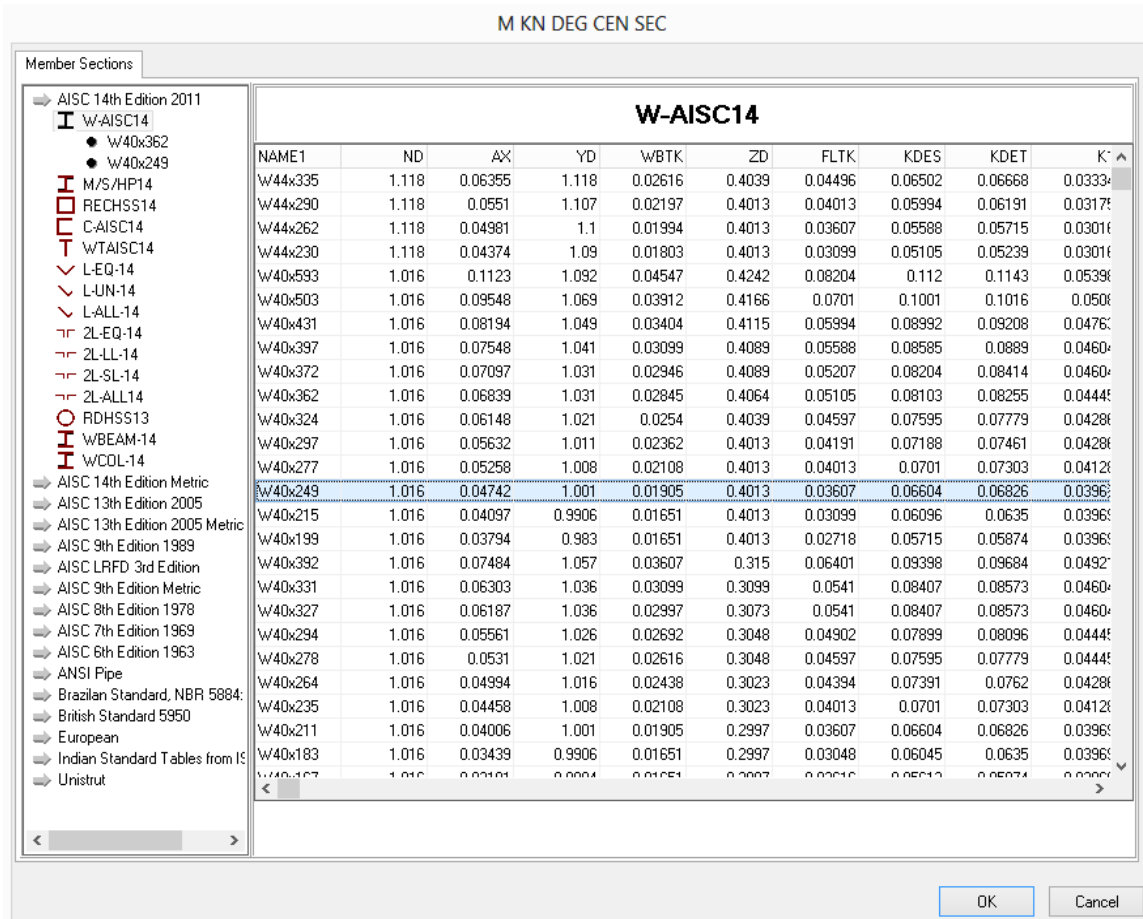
M KN DEG CEN SEC

Member Sections

AISC 14th Edition 2011
W-AISC14
W40x362
W40x249
M/S/HP14
RECHSS14
C-AISC14
WTAISC14
L-EQ-14
L-UN-14
L-ALL-14
2L-EQ-14
2L-LL-14
2L-SL-14
2L-ALL14
RDHSS13
WBEAM-14
WCOL-14
AISC 14th Edition Metric
AISC 13th Edition 2005
AISC 13th Edition 2005 Metric
AISC 9th Edition 1989
AISC LRFD 3rd Edition
AISC 9th Edition Metric
AISC 8th Edition 1978
AISC 7th Edition 1969
AISC 6th Edition 1963
ANSI Pipe
Brazilan Standard, NBR 5884:
British Standard 5950
European
Indian Standard Tables from IS
Unistrut

W-AISC14

| NAME1 | ND | AX | YD | WBTK | ZD | FLTK | KDES | KDET | K1 |
|---|---|---|---|---|---|---|---|---|---|
| W44x335 | 1.118 | 0.06355 | 1.118 | 0.02616 | 0.4039 | 0.04496 | 0.06502 | 0.06668 | 0.0333 |
| W44x290 | 1.118 | 0.0551 | 1.107 | 0.02197 | 0.4013 | 0.04013 | 0.05994 | 0.06191 | 0.0317 |
| W44x262 | 1.118 | 0.04981 | 1.1 | 0.01994 | 0.4013 | 0.03607 | 0.05588 | 0.05715 | 0.0301 |
| W44x230 | 1.118 | 0.04374 | 1.09 | 0.01803 | 0.4013 | 0.03099 | 0.05105 | 0.05239 | 0.0301 |
| W40x593 | 1.016 | 0.1123 | 1.092 | 0.04547 | 0.4242 | 0.08204 | 0.112 | 0.1143 | 0.0539 |
| W40x503 | 1.016 | 0.09548 | 1.069 | 0.03912 | 0.4166 | 0.0701 | 0.1001 | 0.1016 | 0.050 |
| W40x431 | 1.016 | 0.08194 | 1.049 | 0.03404 | 0.4115 | 0.05994 | 0.08992 | 0.09208 | 0.0476 |
| W40x397 | 1.016 | 0.07548 | 1.041 | 0.03099 | 0.4089 | 0.05588 | 0.08585 | 0.0889 | 0.0460 |
| W40x372 | 1.016 | 0.07097 | 1.031 | 0.02946 | 0.4089 | 0.05207 | 0.08204 | 0.08414 | 0.0460 |
| W40x362 | 1.016 | 0.06839 | 1.031 | 0.02845 | 0.4064 | 0.05105 | 0.08103 | 0.08255 | 0.0444 |
| W40x324 | 1.016 | 0.06148 | 1.021 | 0.0254 | 0.4039 | 0.04597 | 0.07595 | 0.07779 | 0.0428 |
| W40x297 | 1.016 | 0.05632 | 1.011 | 0.02362 | 0.4013 | 0.04191 | 0.07188 | 0.07461 | 0.0428 |
| W40x277 | 1.016 | 0.05258 | 1.008 | 0.02108 | 0.4013 | 0.04013 | 0.0701 | 0.07303 | 0.0412 |
| W40x249 | 1.016 | 0.04742 | 1.001 | 0.01905 | 0.4013 | 0.03607 | 0.06604 | 0.06826 | 0.0396 |
| W40x215 | 1.016 | 0.04097 | 0.9906 | 0.01651 | 0.4013 | 0.03099 | 0.06096 | 0.0635 | 0.0396 |
| W40x199 | 1.016 | 0.03794 | 0.983 | 0.01651 | 0.4013 | 0.02718 | 0.05715 | 0.05874 | 0.0396 |
| W40x392 | 1.016 | 0.07484 | 1.057 | 0.03607 | 0.315 | 0.06401 | 0.09398 | 0.09684 | 0.0492 |
| W40x331 | 1.016 | 0.06303 | 1.036 | 0.03099 | 0.3099 | 0.0541 | 0.08407 | 0.08573 | 0.0460 |
| W40x327 | 1.016 | 0.06187 | 1.036 | 0.02997 | 0.3073 | 0.0541 | 0.08407 | 0.08573 | 0.0460 |
| W40x294 | 1.016 | 0.05561 | 1.026 | 0.02692 | 0.3048 | 0.04902 | 0.07899 | 0.08096 | 0.0444 |
| W40x278 | 1.016 | 0.0531 | 1.021 | 0.02616 | 0.3048 | 0.04597 | 0.07595 | 0.07779 | 0.0444 |
| W40x264 | 1.016 | 0.04994 | 1.016 | 0.02438 | 0.3023 | 0.04394 | 0.07391 | 0.0762 | 0.0428 |
| W40x235 | 1.016 | 0.04458 | 1.008 | 0.02108 | 0.3023 | 0.04013 | 0.0701 | 0.07303 | 0.0412 |
| W40x211 | 1.016 | 0.04006 | 1.001 | 0.01905 | 0.2997 | 0.03607 | 0.06604 | 0.06826 | 0.0396 |
| W40x183 | 1.016 | 0.03439 | 0.9906 | 0.01651 | 0.2997 | 0.03048 | 0.06045 | 0.0635 | 0.0396 |
| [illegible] | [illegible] | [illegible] | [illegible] | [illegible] | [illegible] | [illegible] | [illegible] | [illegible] | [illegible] |

OK
Cancel